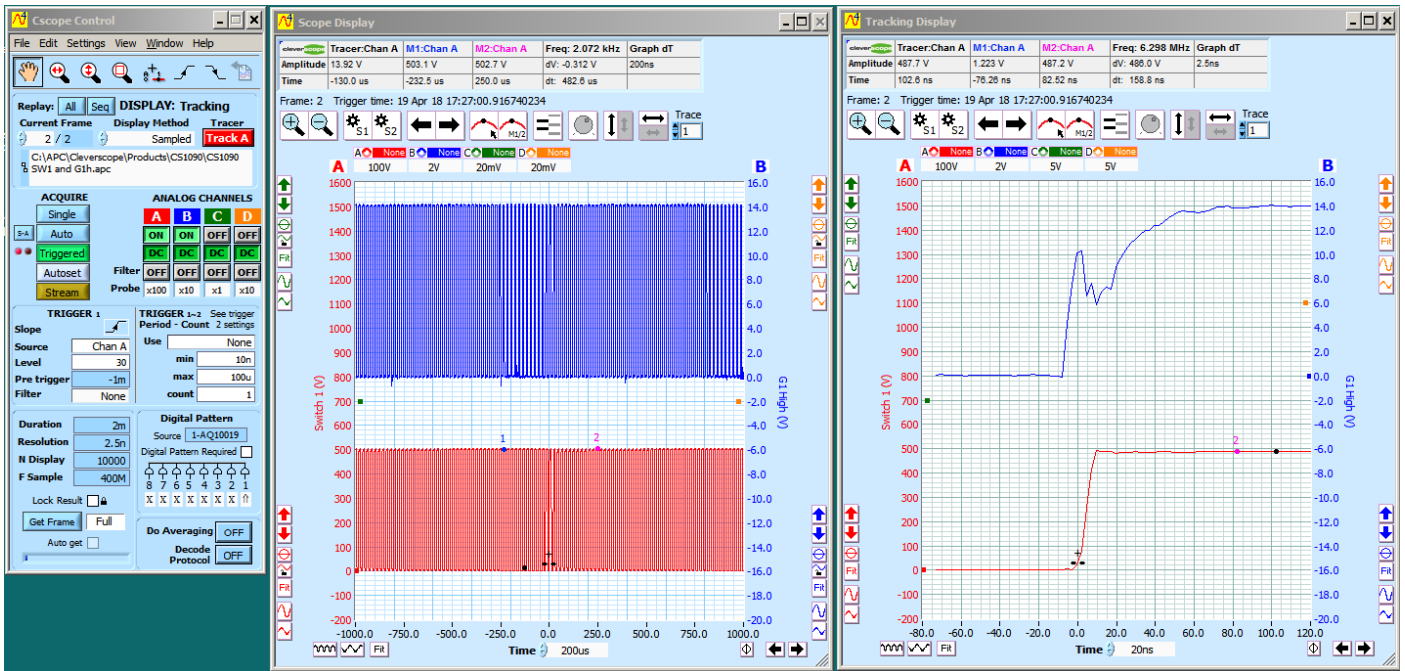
Cscope Control

File Edit Settings View Window Help

Replay: All Seq DISPLAY: Tracking
Current Frame Display Method Tracer
2 / 2 Sampled Track A
C:\APC\Cleverscope\Products\CS1090\CS1090 SW1 and G1h.apc

ACQUIRE
Single
Auto
Triggered
Autoset
Stream

ANALOG CHANNELS
A B C D
ON ON OFF OFF
DC DC DC DC
Filter OFF OFF OFF OFF
Probe x100 x10 x1 x10

TRIGGER 1
Slope
Source Chan A
Level 30
Pre trigger -1m
Filter None

TRIGGER 1→2 See trigger settings
Period - Count 2 settings
Use None
min 10n
max 100u
count 1

Duration 2m
Resolution 2.5n
N Display 10000
F Sample 400M
Lock Result
Get Frame Full
Auto get

Digital Pattern
Source 1-AQ10019
Digital Pattern Required
8 7 6 5 4 3 2 1
X X X X X X X ⇧

Do Averaging OFF
Decode Protocol OFF

Scope Display

| cleverscope | Tracer:Chan A | M1:Chan A | M2:Chan A | Freq: 2.072 kHz | Graph dT |
|---|---|---|---|---|---|
| Amplitude | 13.92 V | 503.1 V | 502.7 V | dV: -0.312 V | 200ns |
| Time | -130.0 us | -232.5 us | 250.0 us | dt: 482.6 us | |

Frame: 2 Trigger time: 19 Apr 18 17:27:00.916740234

S1 S2 M1/2 Trace 1

A None B None C None D None
100V 2V 20mV 20mV

A B
1600 1500 1400 1300 1200 1100 1000 900 800 700 600 500 400 300 200 100 0 -100 -200
16.0 14.0 12.0 10.0 8.0 6.0 4.0 2.0 0.0 -2.0 -4.0 -6.0 -8.0 -10.0 -12.0 -14.0 -16.0 -18.0 -20.0
Switch 1 (V)
G1 High (V)
1 2
Fit
-1000.0 -750.0 -500.0 -250.0 0.0 250.0 500.0 750.0 1000.0
Time 200us

Tracking Display

| cleverscope | Tracer:Chan A | M1:Chan A | M2:Chan A | Freq: 6.298 MHz | Graph dT |
|---|---|---|---|---|---|
| Amplitude | 487.7 V | 1.223 V | 487.2 V | dV: 486.0 V | 2.5ns |
| Time | 102.6 ns | -76.26 ns | 82.52 ns | dt: 158.8 ns | |

Frame: 2 Trigger time: 19 Apr 18 17:27:00.916740234

S1 S2 M1/2 Trace 1

A None B None C None D None
100V 2V 5V 5V

A B
1600 1500 1400 1300 1200 1100 1000 900 800 700 600 500 400 300 200 100 0 -100 -200
16.0 14.0 12.0 10.0 8.0 6.0 4.0 2.0 0.0 -2.0 -4.0 -6.0 -8.0 -10.0 -12.0 -14.0 -16.0 -18.0 -20.0
Switch 1 (V)
G1 High (V)
2
Fit
-80.0 -60.0 -40.0 -20.0 0.0 20.0 40.0 60.0 80.0 100.0 120.0
Time 20ns